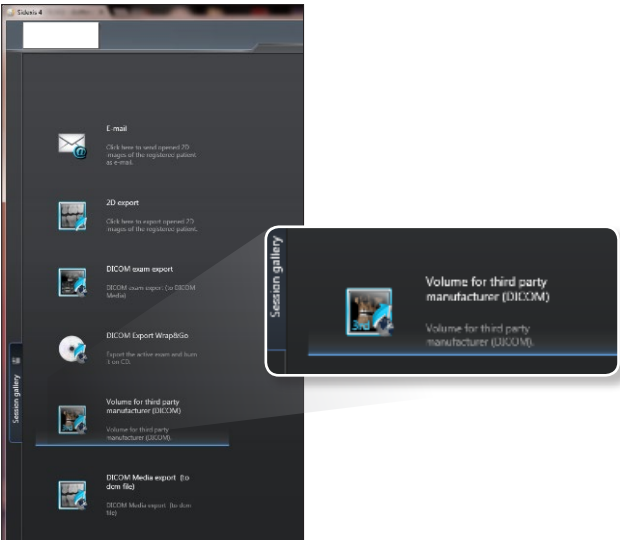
Sidexis 4

E-mail

Click here to send opened 2D images of the registered patient as e-mail.

2D export

Click here to export opened 2D images of the registered patient.

DICOM exam export

DICOM exam export (to DICOM Media)

DICOM Export Wrap&Go

Export the active exam and burn it on CD.

Session gallery

Volume for third party manufacturer (DICOM)

Volume for third party manufacturer (DICOM).

DICOM Media export (to dcm file)

DICOM Media export (to dcm file)

Session gallery

3rd

Volume for third party manufacturer (DICOM)

Volume for third party manufacturer (DICOM).